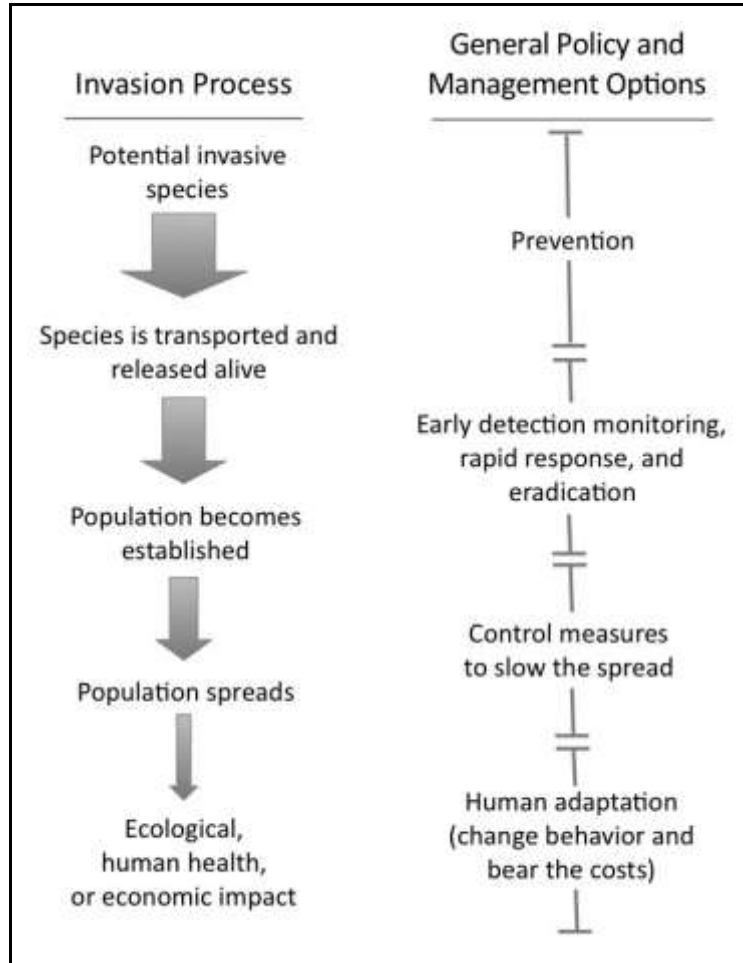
Invasion Process

Potential invasive species

Species is transported and released alive

Population becomes established

Population spreads

Ecological, human health, or economic impact

General Policy and Management Options

Prevention

Early detection monitoring, rapid response, and eradication

Control measures to slow the spread

Human adaptation (change behavior and bear the costs)